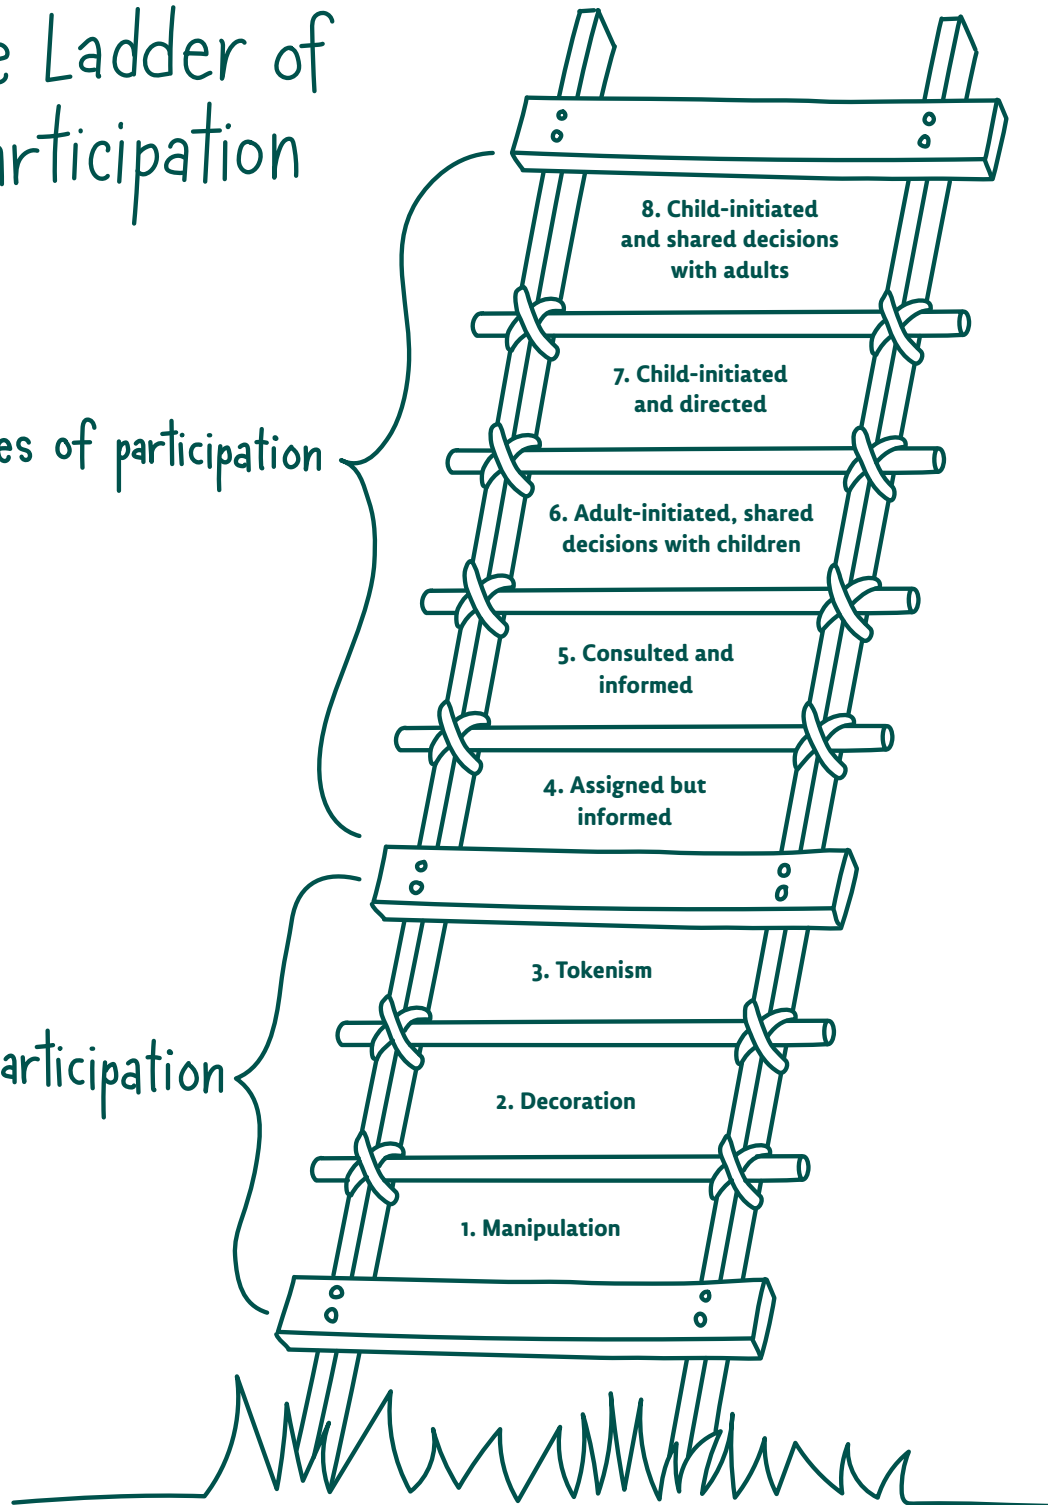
e Ladder of
rticipation

es of participation

articipation

8. Child-initiated and shared decisions with adults

7. Child-initiated and directed

6. Adult-initiated, shared decisions with children

5. Consulted and informed

4. Assigned but informed

3. Tokenism

2. Decoration

1. Manipulation